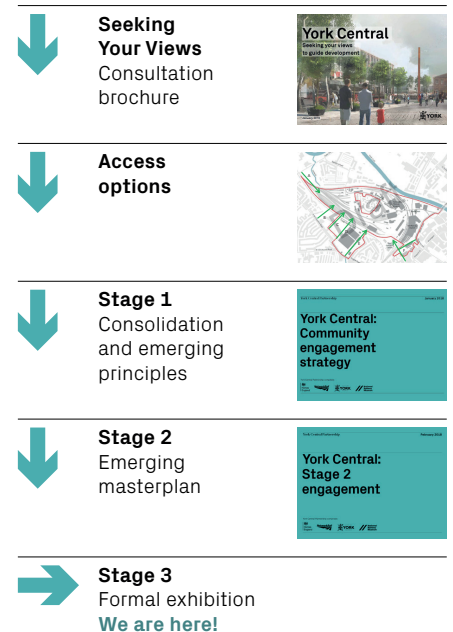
**Seeking Your Views**
Consultation brochure

York Central
Seeking your views to guide development

**Access options**

**Stage 1**
Consolidation and emerging principles

York Central:
Community engagement strategy

**Stage 2**
Emerging masterplan

York Central:
Stage 2 engagement

**Stage 3**
Formal exhibition
**We are here!**